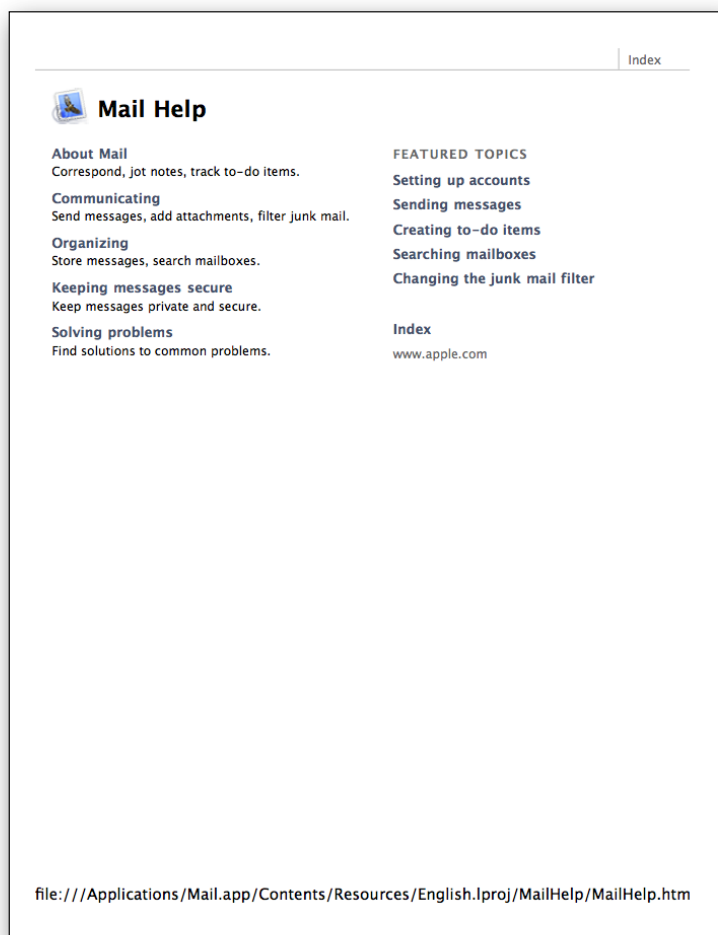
Index

Mail Help

About Mail
Correspond, jot notes, track to-do items.

Communicating
Send messages, add attachments, filter junk mail.

Organizing
Store messages, search mailboxes.

Keeping messages secure
Keep messages private and secure.

Solving problems
Find solutions to common problems.

FEATURED TOPICS
Setting up accounts
Sending messages
Creating to-do items
Searching mailboxes
Changing the junk mail filter

Index
www.apple.com

file:///Applications/Mail.app/Contents/Resources/English.lproj/MailHelp/MailHelp.htm